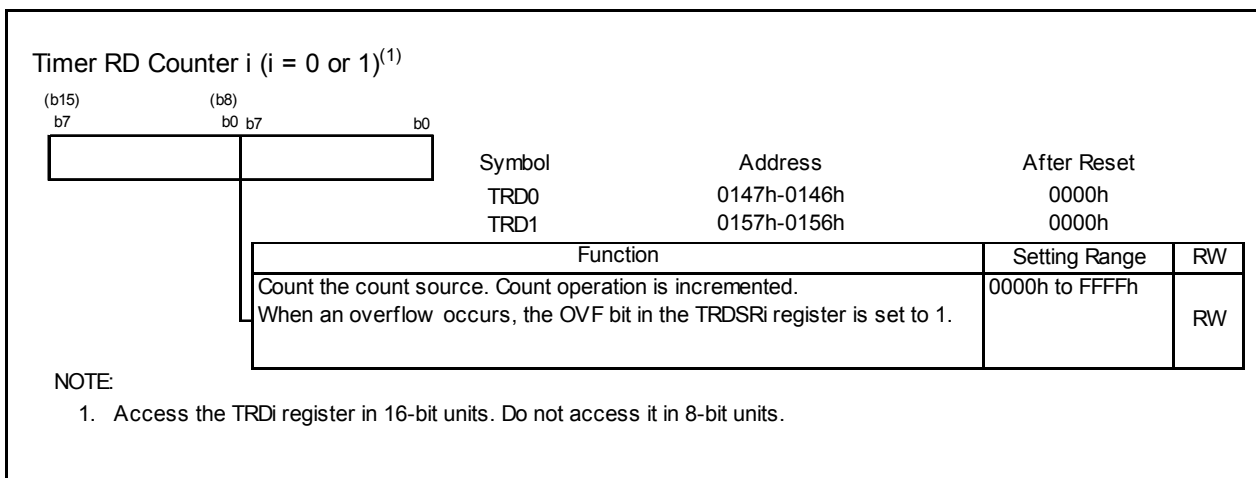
Timer RD Counter i (i = 0 or 1)$^{(1)}$

(b15) (b8)
b7 b0 b7 b0

| Symbol | Address | After Reset |
|---|---|---|
| TRD0 | 0147h-0146h | 0000h |
| TRD1 | 0157h-0156h | 0000h |

| Function | Setting Range | RW |
|---|---|---|
| Count the count source. Count operation is incremented. When an overflow occurs, the OVF bit in the TRDSRi register is set to 1. | 0000h to FFFFh | RW |

NOTE:
1. Access the TRDi register in 16-bit units. Do not access it in 8-bit units.